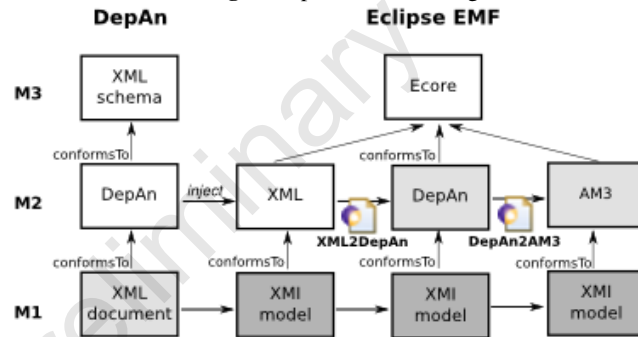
DepAn
Eclipse EMF

M3
XML schema
Ecore

conformsTo
conformsTo

M2
DepAn
inject
XML
DepAn
AM3
XML2DepAn
DepAn2AM3

conformsTo
conformsTo
conformsTo
conformsTo

M1
XML document
XMI model
XMI model
XMI model

Preliminary